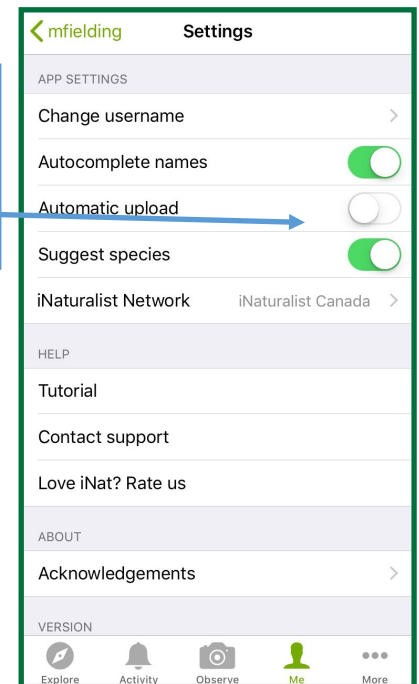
mfielding
Settings

APP SETTINGS

Change username

Autocomplete names

Automatic upload

Suggest species

iNaturalist Network iNaturalist Canada

HELP

Tutorial

Contact support

Love iNat? Rate us

ABOUT

Acknowledgements

VERSION

Explore Activity Observe Me More